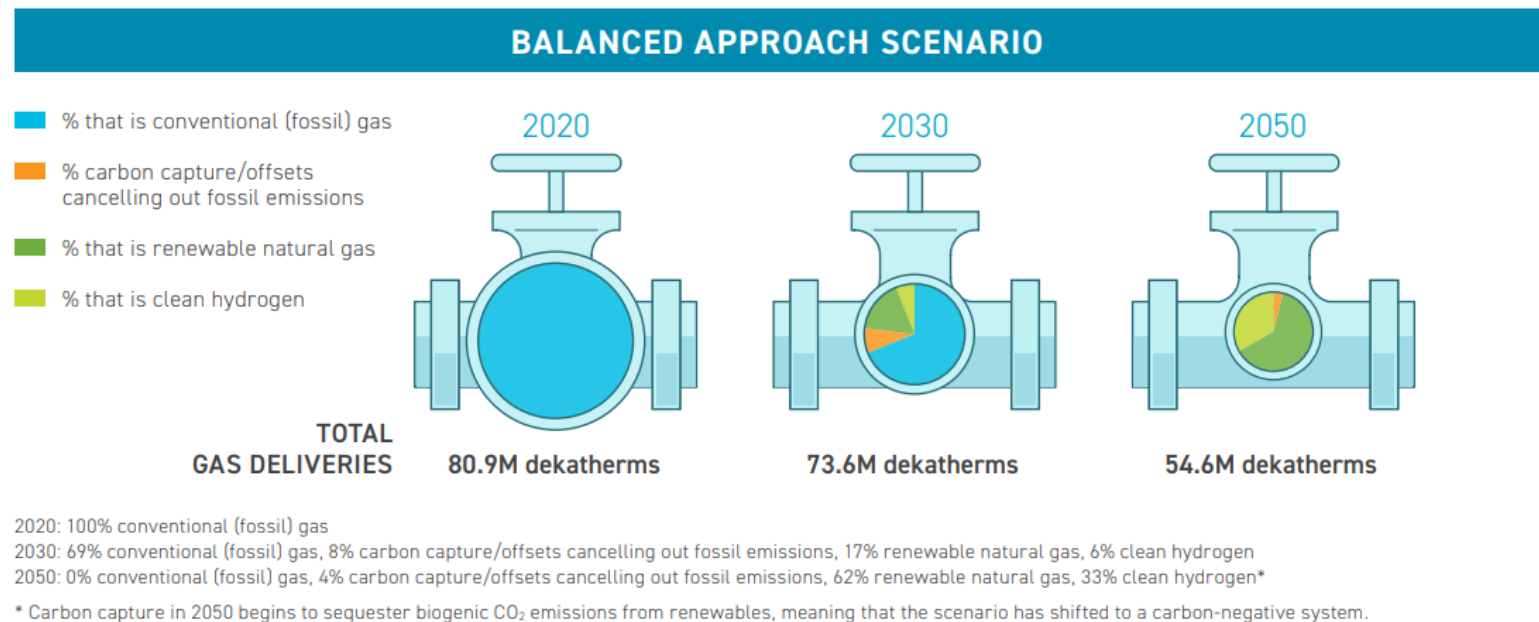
BALANCED APPROACH SCENARIO

% that is conventional (fossil) gas

% carbon capture/offsets cancelling out fossil emissions

% that is renewable natural gas

% that is clean hydrogen

2020

2030

2050

TOTAL GAS DELIVERIES

80.9M dekatherms

73.6M dekatherms

54.6M dekatherms

2020: 100% conventional (fossil) gas
2030: 69% conventional (fossil) gas, 8% carbon capture/offsets cancelling out fossil emissions, 17% renewable natural gas, 6% clean hydrogen
2050: 0% conventional (fossil) gas, 4% carbon capture/offsets cancelling out fossil emissions, 62% renewable natural gas, 33% clean hydrogen*

* Carbon capture in 2050 begins to sequester biogenic $CO_2$ emissions from renewables, meaning that the scenario has shifted to a carbon-negative system.